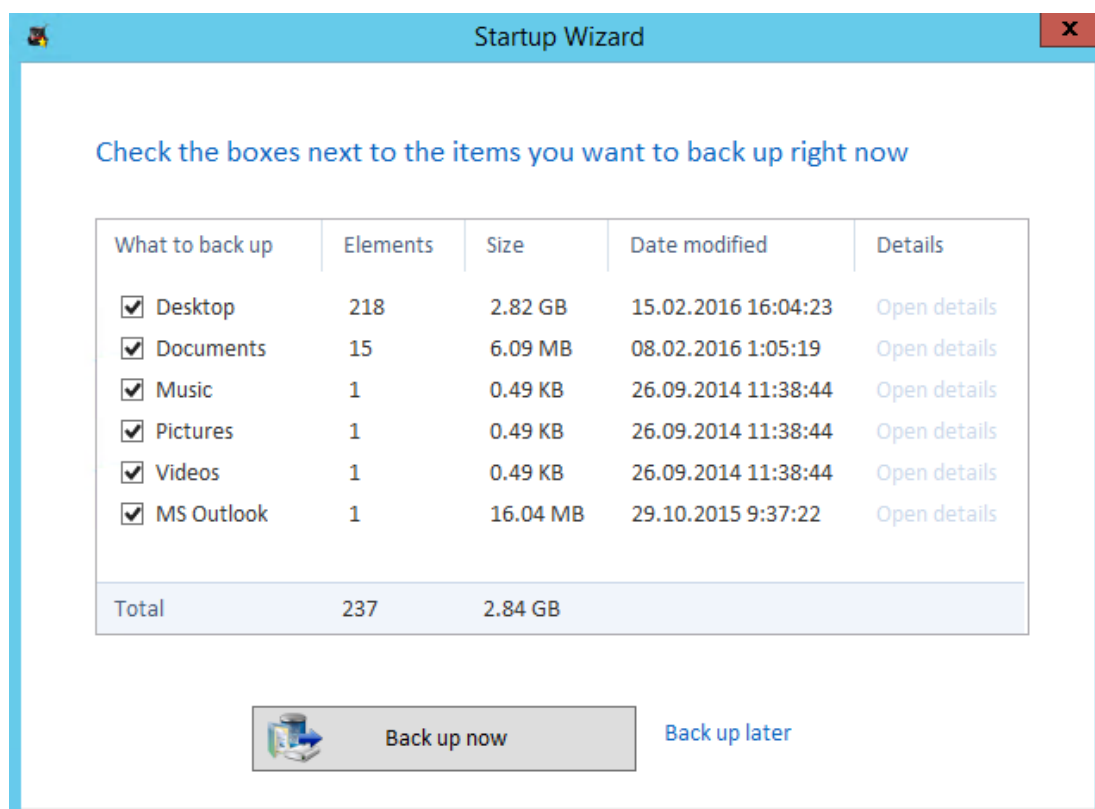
Startup Wizard

x

Check the boxes next to the items you want to back up right now

| What to back up | Elements | Size | Date modified | Details |
|---|---|---|---|---|
| Desktop | 218 | 2.82 GB | 15.02.2016 16:04:23 | Open details |
| Documents | 15 | 6.09 MB | 08.02.2016 1:05:19 | Open details |
| Music | 1 | 0.49 KB | 26.09.2014 11:38:44 | Open details |
| Pictures | 1 | 0.49 KB | 26.09.2014 11:38:44 | Open details |
| Videos | 1 | 0.49 KB | 26.09.2014 11:38:44 | Open details |
| MS Outlook | 1 | 16.04 MB | 29.10.2015 9:37:22 | Open details |
| Total | 237 | 2.84 GB | | |

Back up now

Back up later